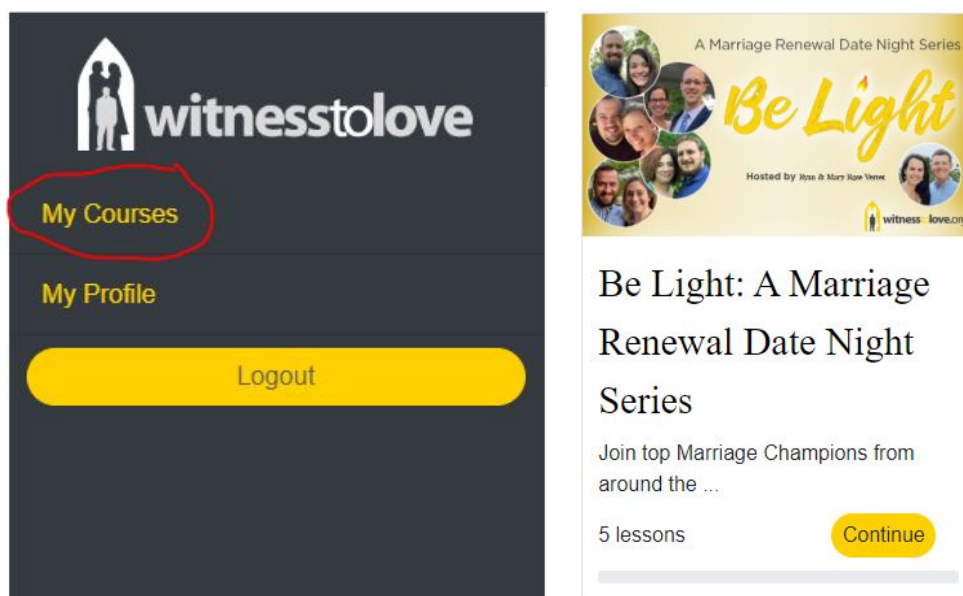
witnesstolove

My Courses

My Profile

Logout

A Marriage Renewal Date Night Series

Be Light

Hosted by Ryan & Mary Rose Verret

witnesstolove.or

Be Light: A Marriage Renewal Date Night Series

Join top Marriage Champions from around the ...

5 lessons

Continue